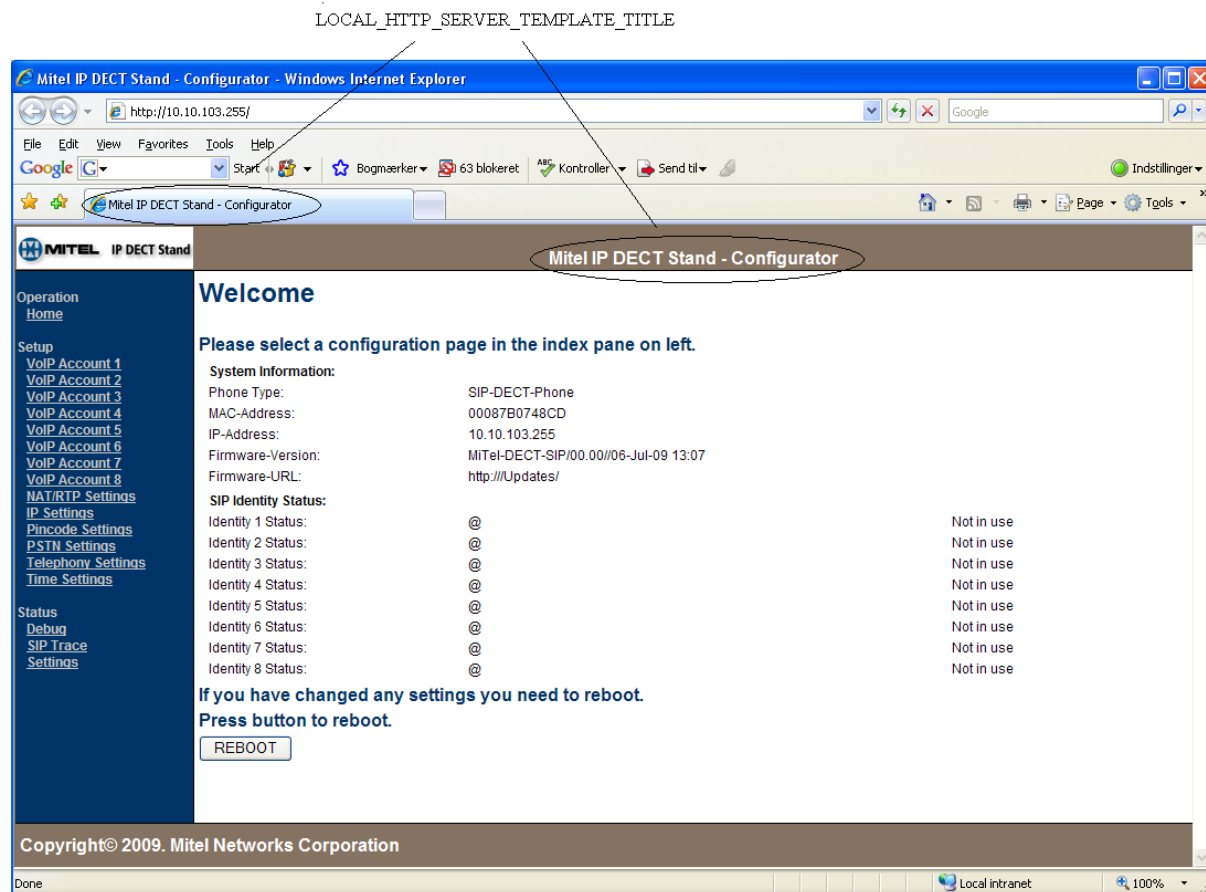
LOCAL_HTTP_SERVER_TEMPLATE_TITLE

Mitel IP DECT Stand - Configurator - Windows Internet Explorer

http://10.10.103.255/

Google

File Edit View Favorites Tools Help

Google G Start Bogmærker 63 blokeret Kontroller Send til Indstillinger

Mitel IP DECT Stand - Configurator

Page Tools

MITEL IP DECT Stand

Mitel IP DECT Stand - Configurator

Operation
Home

Setup
VoIP Account 1
VoIP Account 2
VoIP Account 3
VoIP Account 4
VoIP Account 5
VoIP Account 6
VoIP Account 7
VoIP Account 8
NAT/RTP Settings
IP Settings
Pincode Settings
PSTN Settings
Telephony Settings
Time Settings

Status
Debug
SIP Trace
Settings

Welcome

Please select a configuration page in the index pane on left.

System Information:

| | | |
|---|---|---|
| Phone Type: | SIP-DECT-Phone | |
| MAC-Address: | 00087B0748CD | |
| IP-Address: | 10.10.103.255 | |
| Firmware-Version: | MiTel-DECT-SIP/00.00//06-Jul-09 13:07 | |
| Firmware-URL: | http:///Updates/ | |

SIP Identity Status:

| | | |
|---|---|---|
| Identity 1 Status: | @ | Not in use |
| Identity 2 Status: | @ | Not in use |
| Identity 3 Status: | @ | Not in use |
| Identity 4 Status: | @ | Not in use |
| Identity 5 Status: | @ | Not in use |
| Identity 6 Status: | @ | Not in use |
| Identity 7 Status: | @ | Not in use |
| Identity 8 Status: | @ | Not in use |

If you have changed any settings you need to reboot.
Press button to reboot.

REBOOT

Copyright© 2009. Mitel Networks Corporation

Done Local intranet 100%